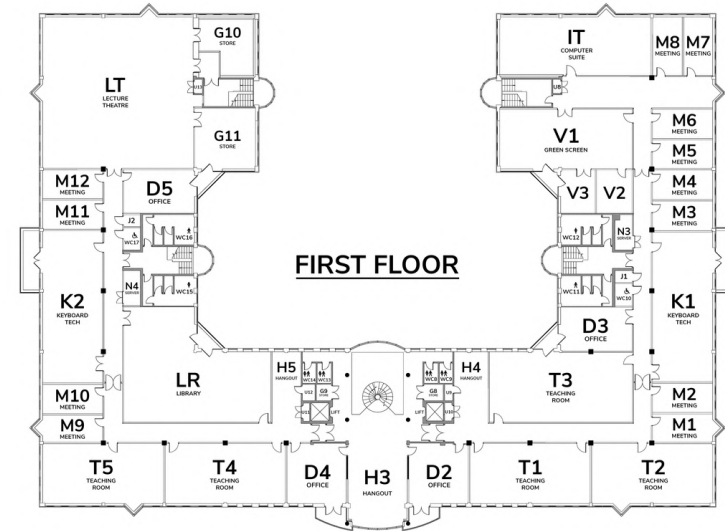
FIRST FLOOR

G10
STORE

LT
LECTURE THEATRE

U13

G11
STORE

M12
MEETING

M11
MEETING

D5
OFFICE

J2
WC17
WC16

N4
SERVER

WC15

K2
KEYBOARD TECH

M10
MEETING

M9
MEETING

LR
LIBRARY

H5
HANGOUT

WC14 WC13

U12 G9 STORE

LIFT

U11

T5
TEACHING ROOM

T4
TEACHING ROOM

D4
OFFICE

H3
HANGOUT

IT
COMPUTER SUITE

U8

M8
MEETING

M7
MEETING

V1
GREEN SCREEN

M6
MEETING

M5
MEETING

M4
MEETING

M3
MEETING

V3

V2

WC12

N3
SERVER

J1

WC11

WC10

K1
KEYBOARD TECH

D3
OFFICE

H4
HANGOUT

WC8 WC9

G8 STORE U9

LIFT

U10

T3
TEACHING ROOM

M2
MEETING

M1
MEETING

D2
OFFICE

T1
TEACHING ROOM

T2
TEACHING ROOM